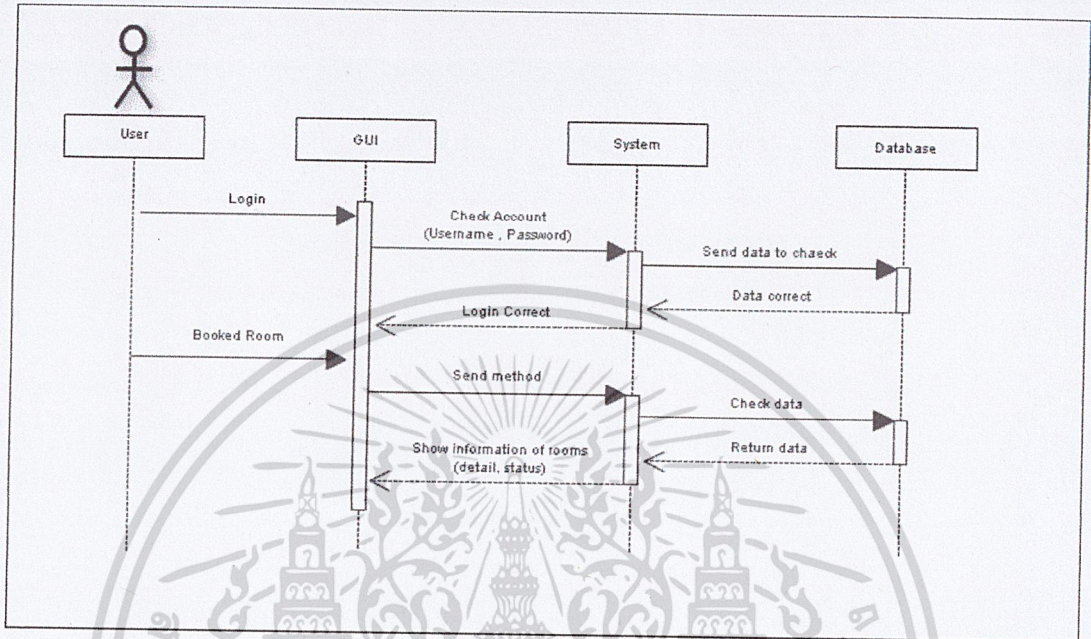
User

GUI

System

Database

Login

Check Account
(Username , Password)

Send data to chaeck

Data correct

Login Correct

Booked Room

Send method

Check data

Show information of rooms
(detail, status)

Return data